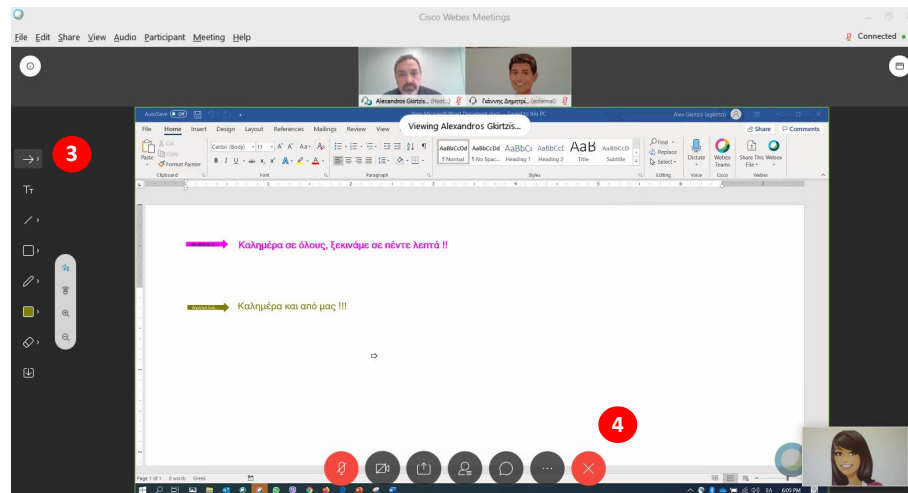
Cisco Webex Meetings

File Edit Share View Audio Participant Meeting Help

Connected

Alexandros Gkirtzis... (Host,... Γιάννης Δημητρι... (external)

Viewing Alexandros Gkirtzis...

AutoSave Off

Alex Gkirtzis

File Home Insert Design Layout References Mailings Review View

Share Comments

Paste Cut Copy Format Painter

Calibri (Body) 11

AaBbCcDd ¶ Normal AaBbCcDd ¶ No Spac... AaBbCc Heading 1 AaBbCcE Heading 2 AaB Title AaBbCcD Subtitle

Find Replace Select

Dictate Webex Teams Share This Webex File

Clipboard Font Paragraph Styles Editing Voice Cisco Webex

3

Tт

Καλημέρα σε όλους, ξεκινάμε σε πέντε λεπτά !!

Καλημέρα και από μας !!!

4

Page 1 of 1 0 words Greek

6:05 PM